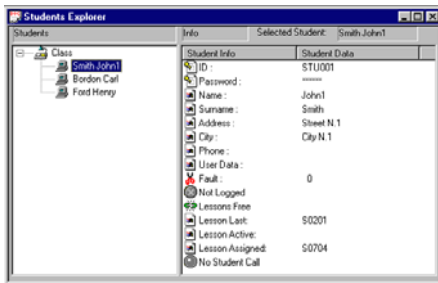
Students Explorer

Students | Info | Selected Student: Smith John1

Class
Smith John1
Bordon Carl
Ford Henry

| Student Info | Student Data |
|---|---|
| ID : | STU001 |
| Password : | ****** |
| Name : | John1 |
| Surname : | Smith |
| Address : | Street N.1 |
| City : | City N.1 |
| Phone : | |
| User Data : | |
| Fault : | 0 |
| Not Logged | |
| Lessons Free | |
| Lesson Last: | S0201 |
| Lesson Active: | |
| Lesson Assigned: | S0704 |
| No Student Call | |